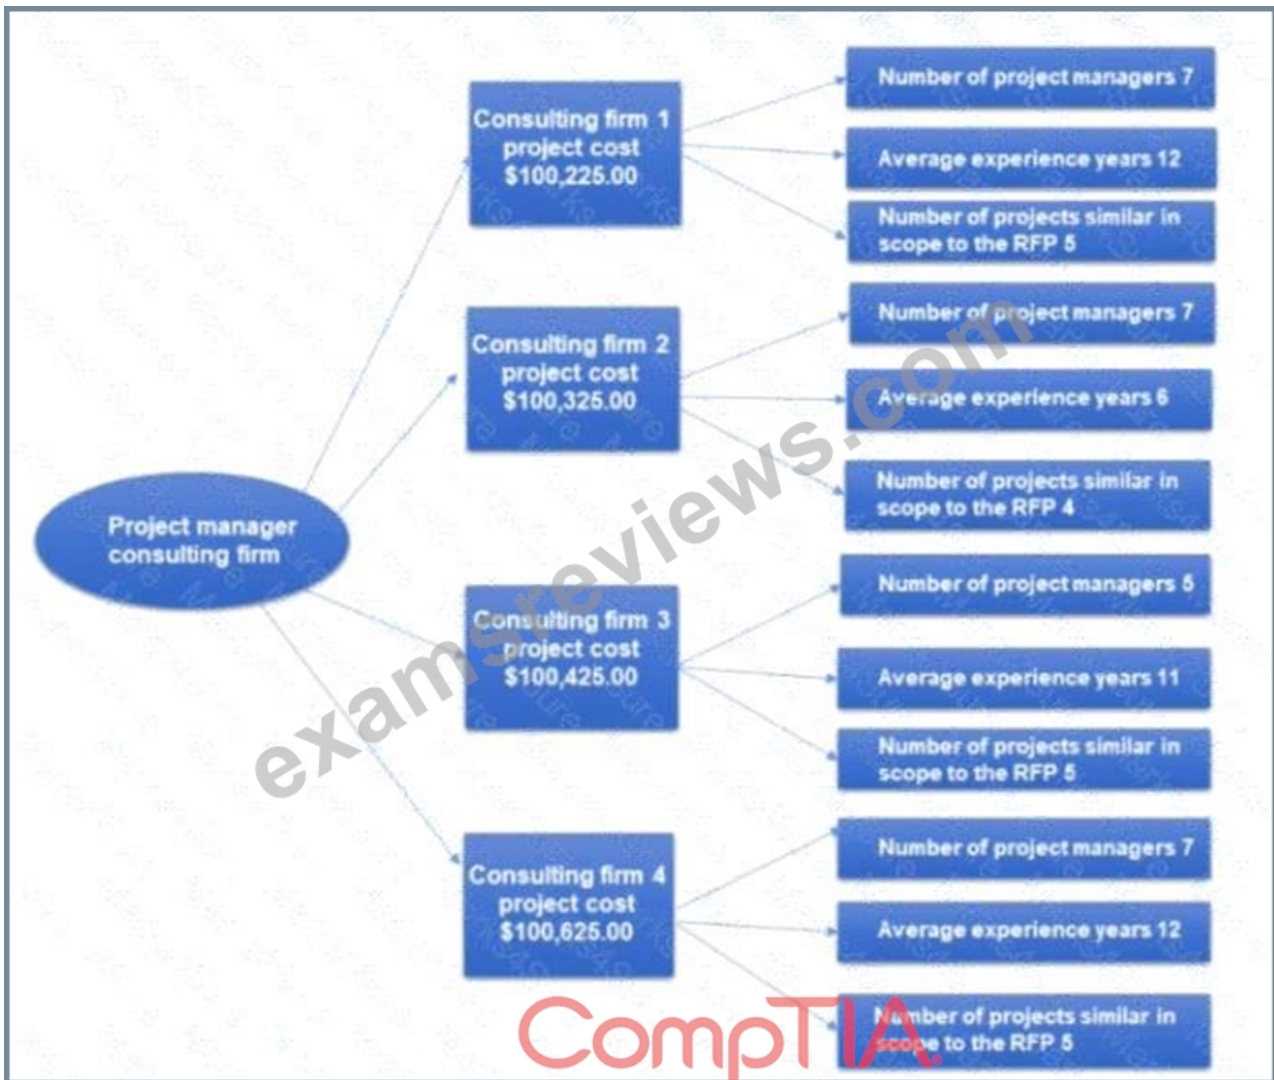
Project manager consulting firm

Consulting firm 1 project cost $100,225.00

Number of project managers 7

Average experience years 12

Number of projects similar in scope to the RFP 5

Consulting firm 2 project cost $100,325.00

Number of project managers 7

Average experience years 6

Number of projects similar in scope to the RFP 4

Consulting firm 3 project cost $100,425.00

Number of project managers 5

Average experience years 11

Number of projects similar in scope to the RFP 5

Consulting firm 4 project cost $100,625.00

Number of project managers 7

Average experience years 12

Number of projects similar in scope to the RFP 5

examsreviews.com

CompTIA